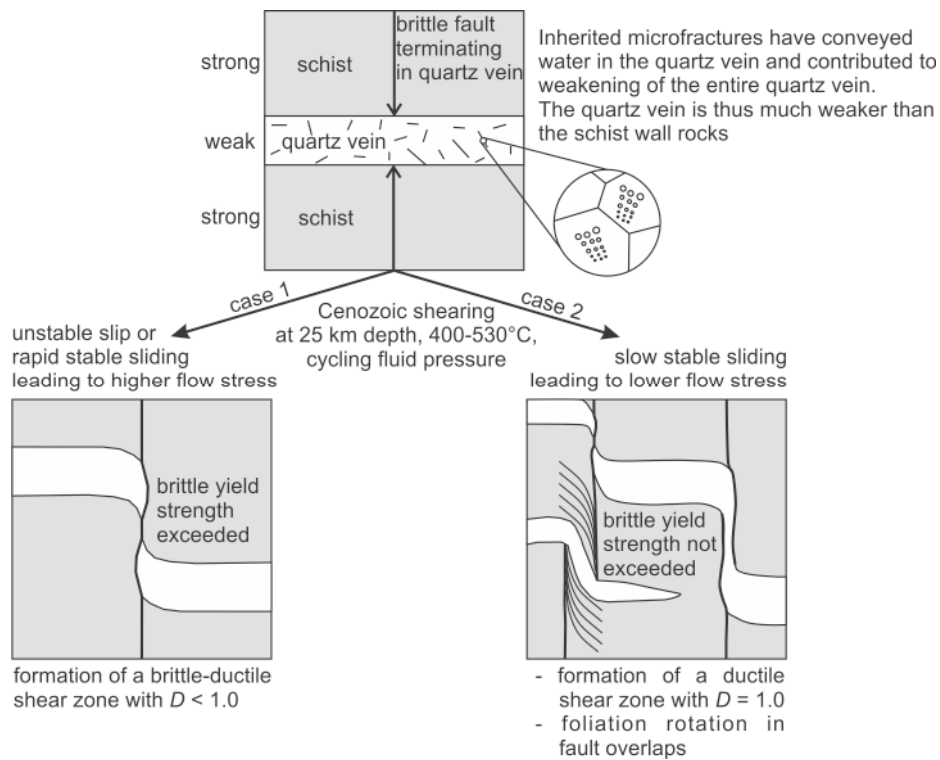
strong
schist
brittle fault terminating in quartz vein

Inherited microfractures have conveyed water in the quartz vein and contributed to weakening of the entire quartz vein.
The quartz vein is thus much weaker than the schist wall rocks

weak
quartz vein

strong
schist

case 1
case 2

Cenozoic shearing at 25 km depth, 400-530°C, cycling fluid pressure

unstable slip or rapid stable sliding leading to higher flow stress

slow stable sliding leading to lower flow stress

brittle yield strength exceeded

brittle yield strength not exceeded

formation of a brittle-ductile shear zone with $D$ < 1.0

- formation of a ductile shear zone with $D$ = 1.0
- foliation rotation in fault overlaps